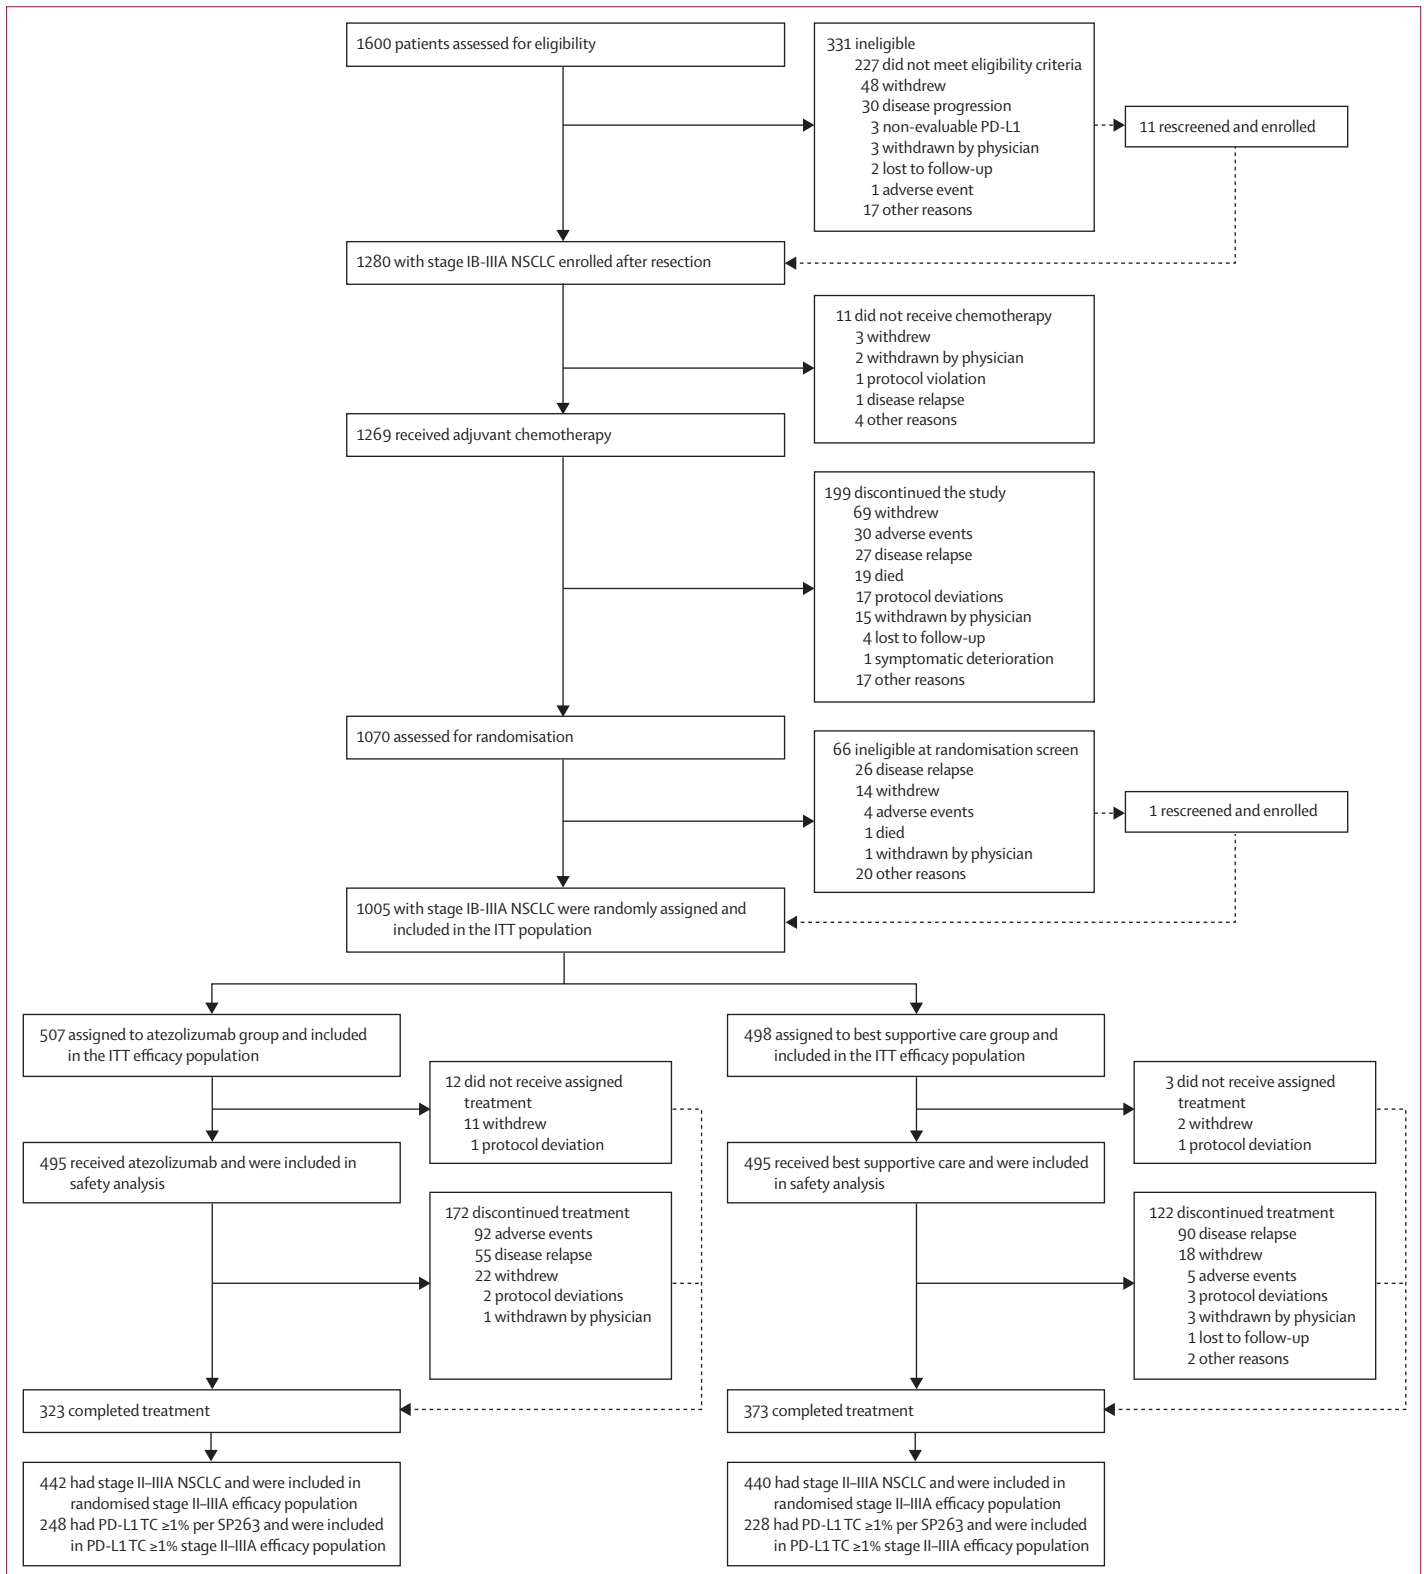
1600 patients assessed for eligibility

331 ineligible
227 did not meet eligibility criteria
48 withdrew
30 disease progression
3 non-evaluable PD-L1
3 withdrawn by physician
2 lost to follow-up
1 adverse event
17 other reasons

11 rescreened and enrolled

1280 with stage IB-IIIA NSCLC enrolled after resection

11 did not receive chemotherapy
3 withdrew
2 withdrawn by physician
1 protocol violation
1 disease relapse
4 other reasons

1269 received adjuvant chemotherapy

199 discontinued the study
69 withdrew
30 adverse events
27 disease relapse
19 died
17 protocol deviations
15 withdrawn by physician
4 lost to follow-up
1 symptomatic deterioration
17 other reasons

1070 assessed for randomisation

66 ineligible at randomisation screen
26 disease relapse
14 withdrew
4 adverse events
1 died
1 withdrawn by physician
20 other reasons

1 rescreened and enrolled

1005 with stage IB-IIIA NSCLC were randomly assigned and included in the ITT population

507 assigned to atezolizumab group and included in the ITT efficacy population

12 did not receive assigned treatment
11 withdrew
1 protocol deviation

495 received atezolizumab and were included in safety analysis

172 discontinued treatment
92 adverse events
55 disease relapse
22 withdrew
2 protocol deviations
1 withdrawn by physician

323 completed treatment

442 had stage II–IIIA NSCLC and were included in randomised stage II–IIIA efficacy population
248 had PD-L1 TC ≥1% per SP263 and were included in PD-L1 TC ≥1% stage II–IIIA efficacy population

498 assigned to best supportive care group and included in the ITT efficacy population

3 did not receive assigned treatment
2 withdrew
1 protocol deviation

495 received best supportive care and were included in safety analysis

122 discontinued treatment
90 disease relapse
18 withdrew
5 adverse events
3 protocol deviations
3 withdrawn by physician
1 lost to follow-up
2 other reasons

373 completed treatment

440 had stage II–IIIA NSCLC and were included in randomised stage II–IIIA efficacy population
228 had PD-L1 TC ≥1% per SP263 and were included in PD-L1 TC ≥1% stage II–IIIA efficacy population